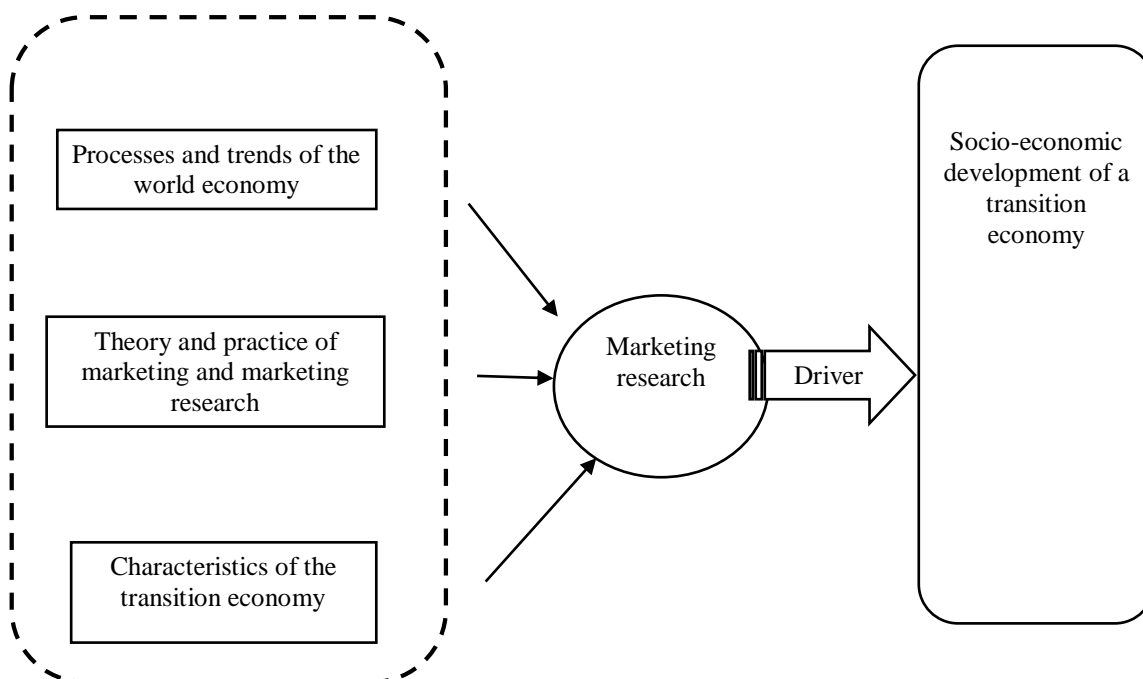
Processes and trends of the world economy

Theory and practice of marketing and marketing research

Characteristics of the transition economy

Marketing research

Driver

Socio-economic development of a transition economy